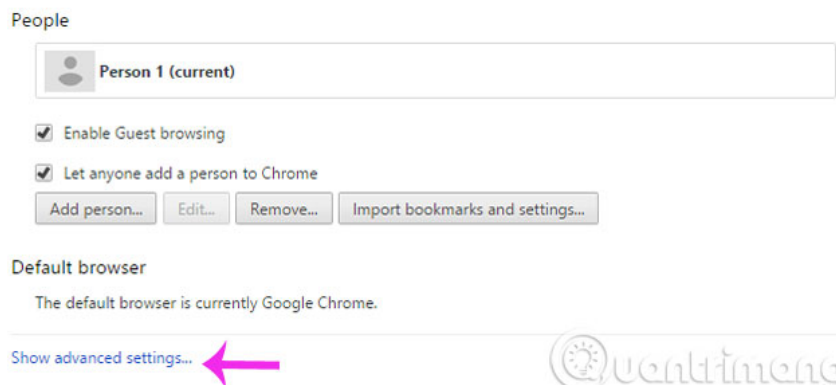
People

Person 1 (current)

Enable Guest browsing

Let anyone add a person to Chrome

Add person... Edit... Remove... Import bookmarks and settings...

Default browser

The default browser is currently Google Chrome.

Show advanced settings...

Quantrimang